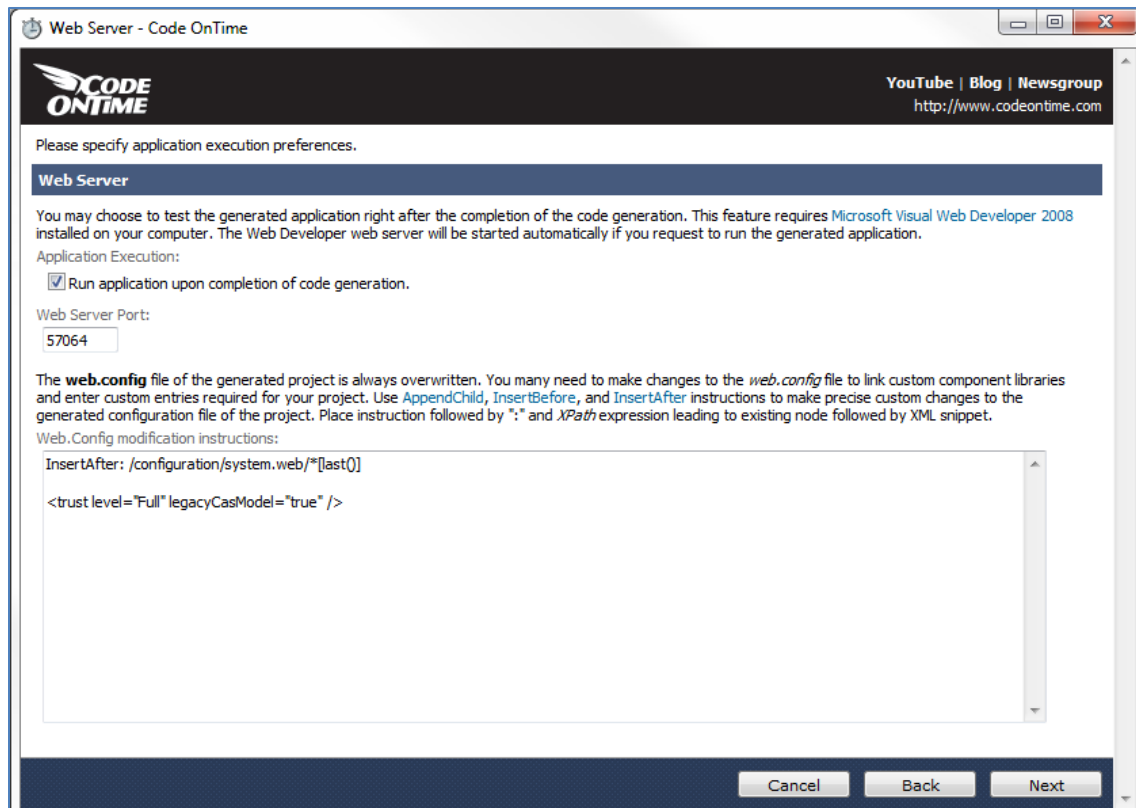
Web Server - Code OnTime

CODE ONTIME

YouTube | Blog | Newsgroup
http://www.codeontime.com

Please specify application execution preferences.

Web Server

You may choose to test the generated application right after the completion of the code generation. This feature requires Microsoft Visual Web Developer 2008 installed on your computer. The Web Developer web server will be started automatically if you request to run the generated application.

Application Execution:

Run application upon completion of code generation.

Web Server Port:

57064

The web.config file of the generated project is always overwritten. You many need to make changes to the web.config file to link custom component libraries and enter custom entries required for your project. Use AppendChild, InsertBefore, and InsertAfter instructions to make precise custom changes to the generated configuration file of the project. Place instruction followed by ":" and XPath expression leading to existing node followed by XML snippet.

Web.Config modification instructions:

InsertAfter: /configuration/system.web/*[last()]

<trust level="Full" legacyCasModel="true" />

Cancel
Back
Next